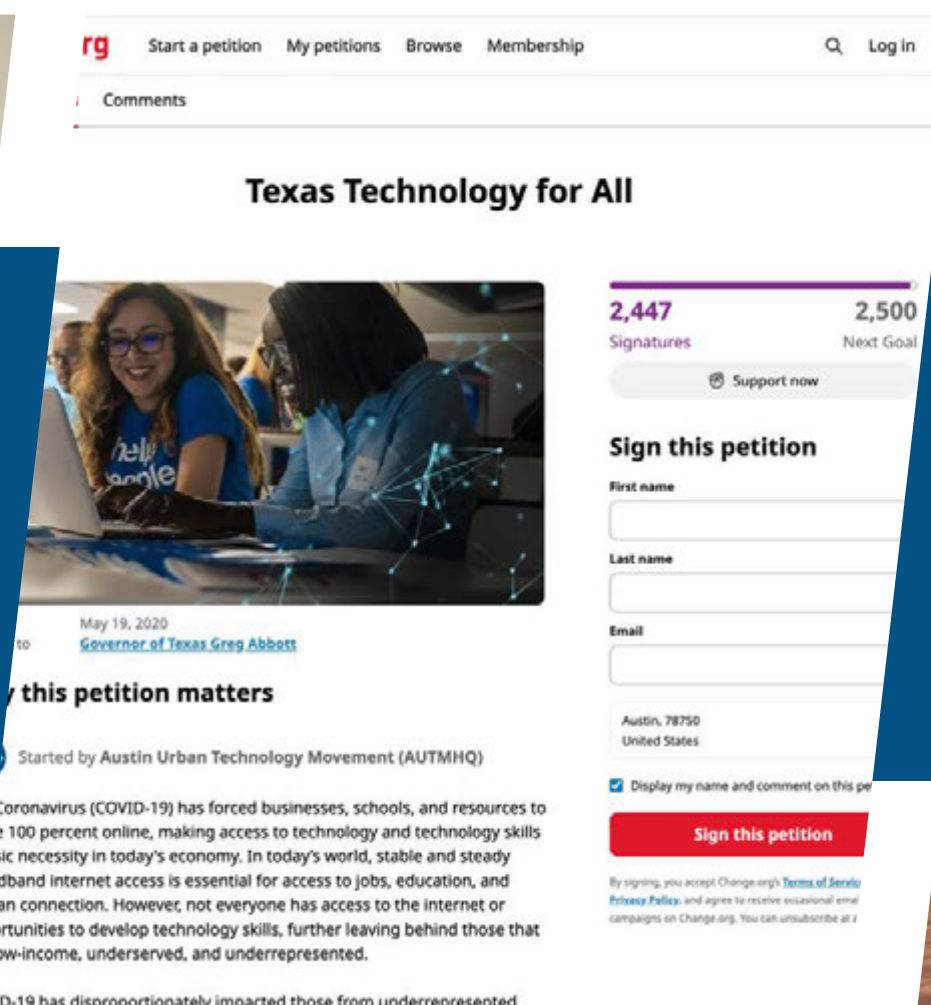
rg Start a petition My petitions Browse Membership Log in

Comments

Texas Technology for All

help people

May 19, 2020

to Governor of Texas Greg Abbott

this petition matters

Started by Austin Urban Technology Movement (AUTMHQ)

Coronavirus (COVID-19) has forced businesses, schools, and resources to e 100 percent online, making access to technology and technology skills sic necessity in today's economy. In today's world, stable and steady dband internet access is essential for access to jobs, education, and an connection. However, not everyone has access to the internet or ortunities to develop technology skills, further leaving behind those that ow-income, underserved, and underrepresented.

D-19 has disproportionately impacted those from underrepresented

2,447 Signatures

2,500 Next Goal

Support now

Sign this petition

First name

Last name

Email

Austin, 78750
United States

Display my name and comment on this pe

Sign this petition

By signing, you accept Change.org's Terms of Servic Privacy Policy, and agree to receive occasional emai campaigns on Change.org. You can unsubscribe at a